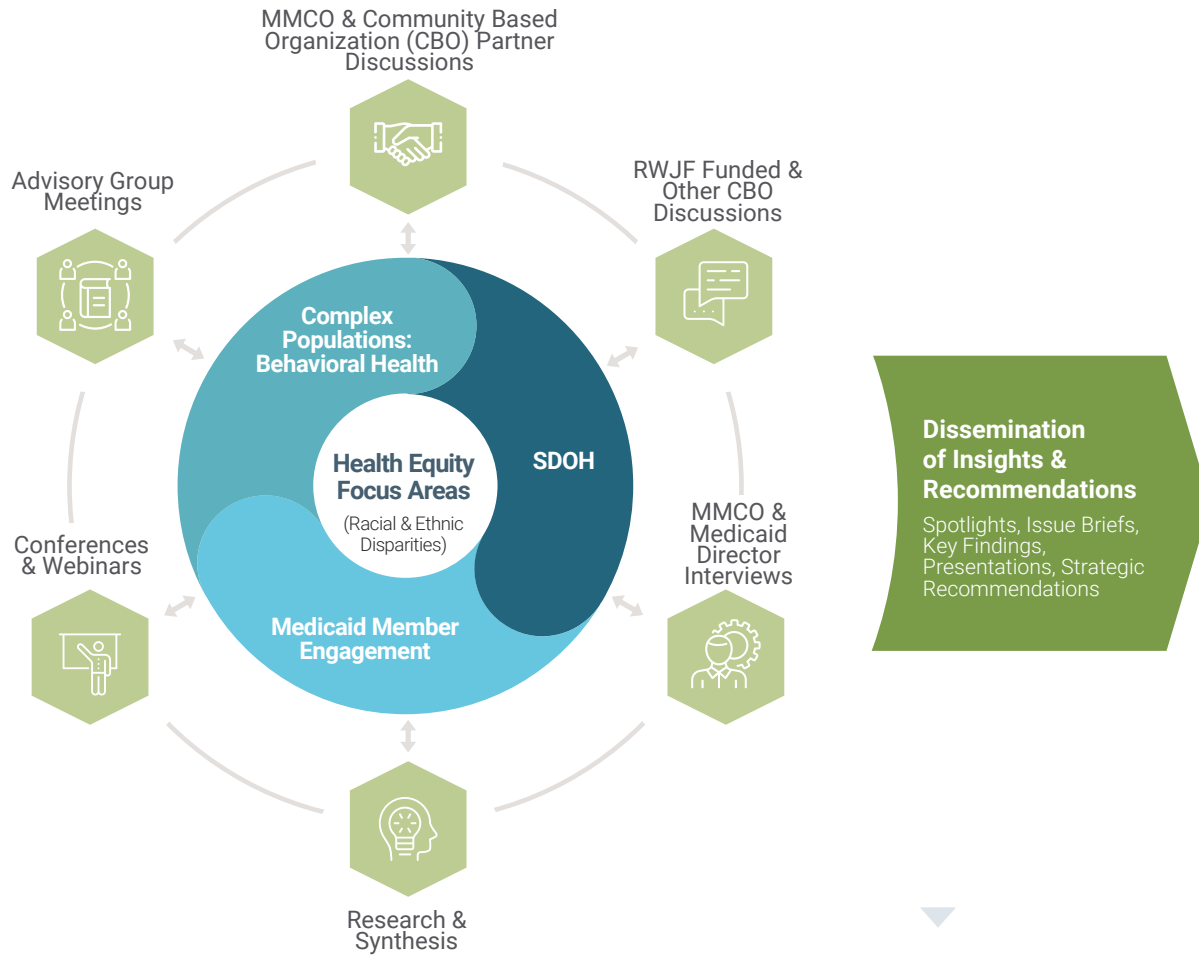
MMCO & Community Based Organization (CBO) Partner Discussions

Advisory Group Meetings

RWJF Funded & Other CBO Discussions

Complex Populations: Behavioral Health

SDOH

Health Equity Focus Areas

(Racial & Ethnic Disparities)

Medicaid Member Engagement

Conferences & Webinars

MMCO & Medicaid Director Interviews

Research & Synthesis

Dissemination of Insights & Recommendations

Spotlights, Issue Briefs, Key Findings, Presentations, Strategic Recommendations